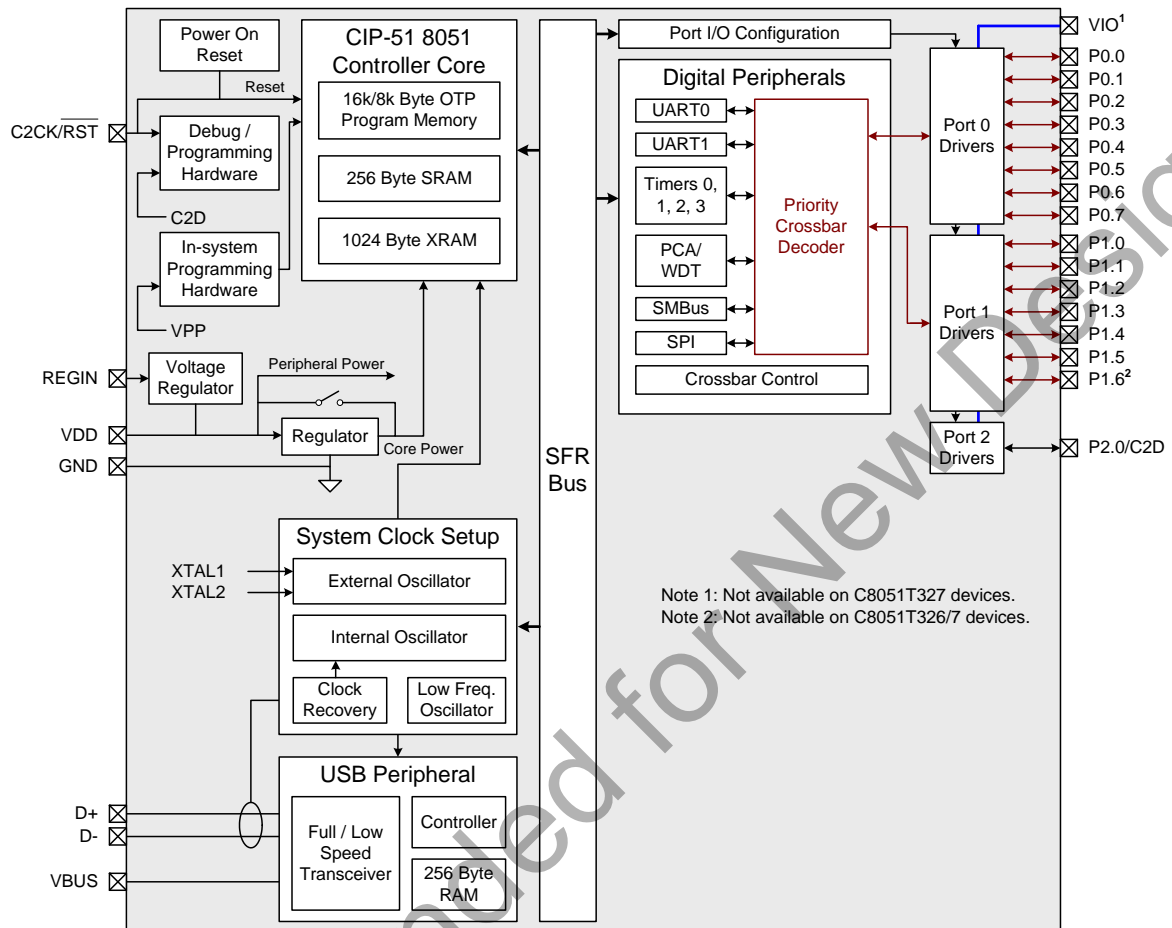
Power On Reset

Reset

C2CK/$\overline{RST}$

Debug / Programming Hardware

C2D

In-system Programming Hardware

VPP

CIP-51 8051 Controller Core

16k/8k Byte OTP Program Memory

256 Byte SRAM

1024 Byte XRAM

SFR Bus

Port I/O Configuration

Digital Peripherals

UART0

UART1

Timers 0, 1, 2, 3

PCA/ WDT

SMBus

SPI

Priority Crossbar Decoder

Crossbar Control

Port 0 Drivers

Port 1 Drivers

Port 2 Drivers

VIO$^1$

P0.0
P0.1
P0.2
P0.3
P0.4
P0.5
P0.6
P0.7
P1.0
P1.1
P1.2
P1.3
P1.4
P1.5
P1.6$^2$

P2.0/C2D

REGIN

Voltage Regulator

Peripheral Power

VDD

Regulator

Core Power

GND

System Clock Setup

XTAL1
XTAL2

External Oscillator

Internal Oscillator

Clock Recovery

Low Freq. Oscillator

Note 1: Not available on C8051T327 devices.
Note 2: Not available on C8051T326/7 devices.

USB Peripheral

D+
D-
VBUS

Full / Low Speed Transceiver

Controller

256 Byte RAM

Not Recommended for New Designs